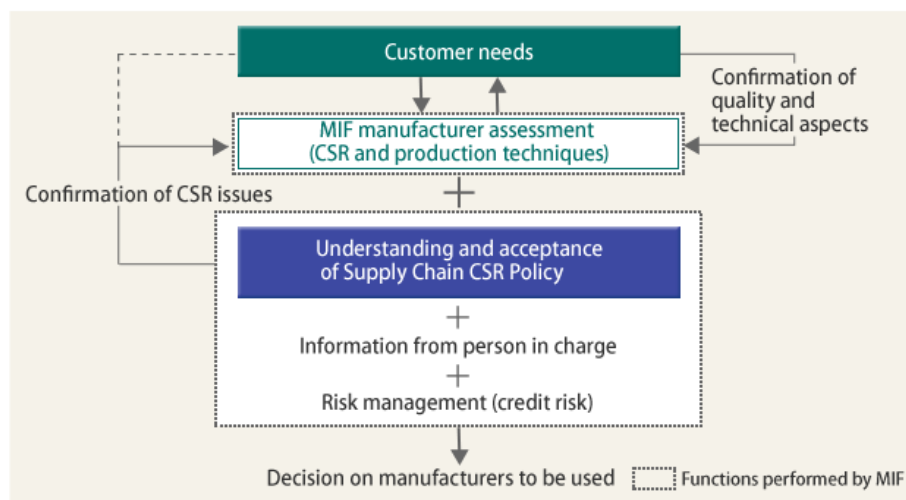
Customer needs

Confirmation of quality and technical aspects

MIF manufacturer assessment (CSR and production techniques)

Confirmation of CSR issues

+

Understanding and acceptance of Supply Chain CSR Policy

+

Information from person in charge

+

Risk management (credit risk)

Decision on manufacturers to be used

Functions performed by MIF